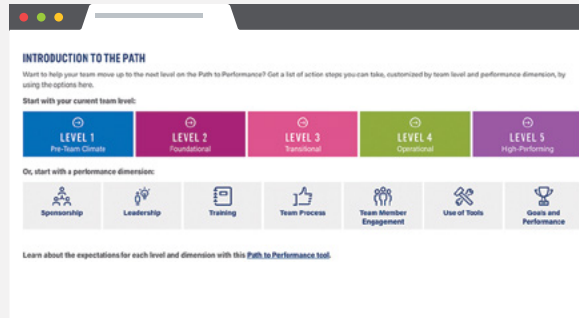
INTRODUCTION TO THE PATH

Want to help your team move up to the next level on the Path to Performance? Get a list of action steps you can take, customized by team level and performance dimension, by using the options here.

Start with your current team level:

LEVEL 1
Pre-Team Climate

LEVEL 2
Foundational

LEVEL 3
Transitional

LEVEL 4
Operational

LEVEL 5
High-Performing

Or, start with a performance dimension:

Sponsorship

Leadership

Training

Team Process

Team Member Engagement

Use of Tools

Goals and Performance

Learn about the expectations for each level and dimension with this Path to Performance tool.